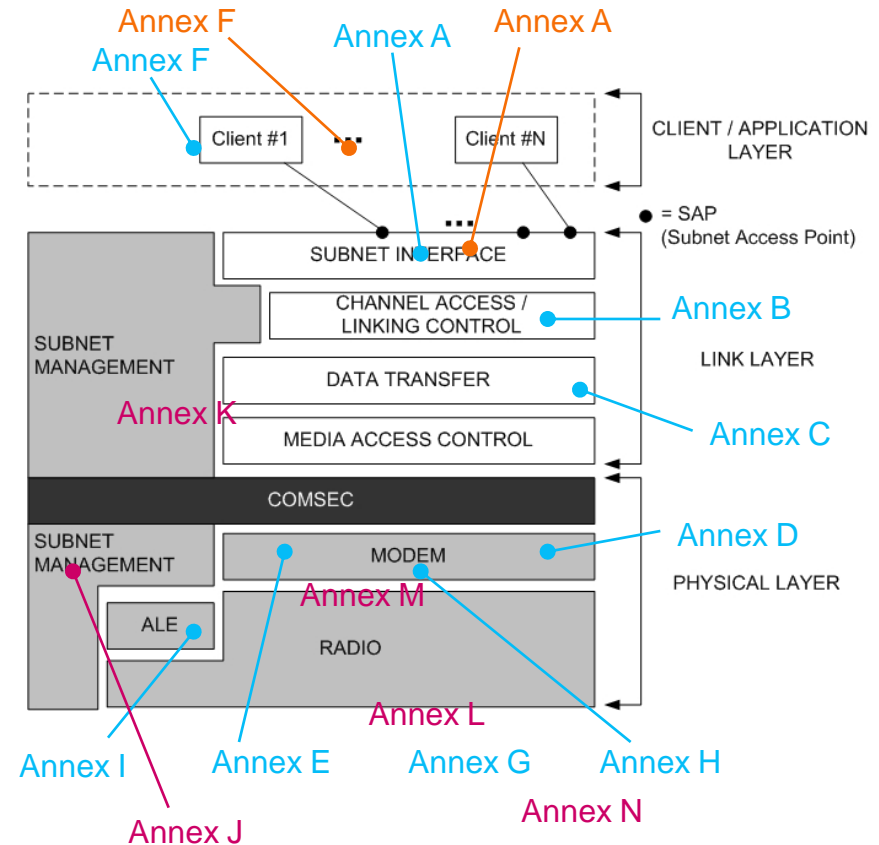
Annex F

Annex A

Annex A

Annex F

Client #1

...

Client #N

CLIENT / APPLICATION LAYER

...

● = SAP (Subnet Access Point)

SUBNET INTERFACE

CHANNEL ACCESS / LINKING CONTROL

Annex B

SUBNET MANAGEMENT

LINK LAYER

DATA TRANSFER

Annex K

MEDIA ACCESS CONTROL

Annex C

COMSEC

SUBNET MANAGEMENT

MODEM

Annex D

PHYSICAL LAYER

Annex M

ALE

RADIO

Annex L

Annex I

Annex E

Annex G

Annex H

Annex N

Annex J